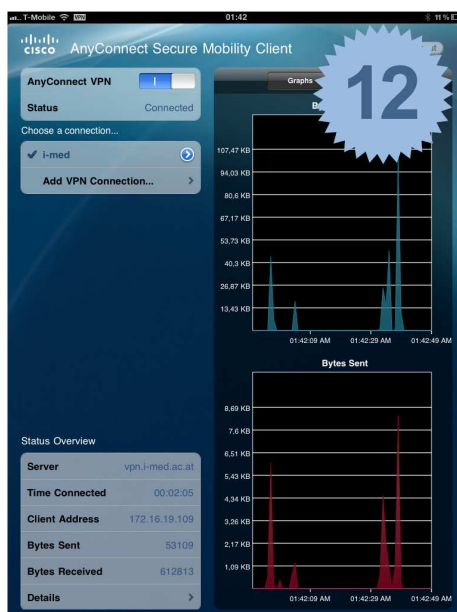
T-Mobile VPN 01:42 11 %

cisco AnyConnect Secure Mobility Client

12

AnyConnect VPN I

Status Connected

Choose a connection...

✔ i-med

Add VPN Connection...

Graphs

B

107,47 KB
94,03 KB
80,6 KB
67,17 KB
53,73 KB
40,3 KB
26,87 KB
13,43 KB

01:42:09 AM 01:42:29 AM 01:42:49 AM

Bytes Sent

8,69 KB
7,6 KB
6,51 KB
5,43 KB
4,34 KB
3,26 KB
2,17 KB
1,09 KB

01:42:09 AM 01:42:29 AM 01:42:49 AM

Status Overview

| | |
|---|---|
| Server | vpn.i-med.ac.at |
| Time Connected | 00:02:05 |
| Client Address | 172.16.19.109 |
| Bytes Sent | 53109 |
| Bytes Received | 612813 |
| Details | > |